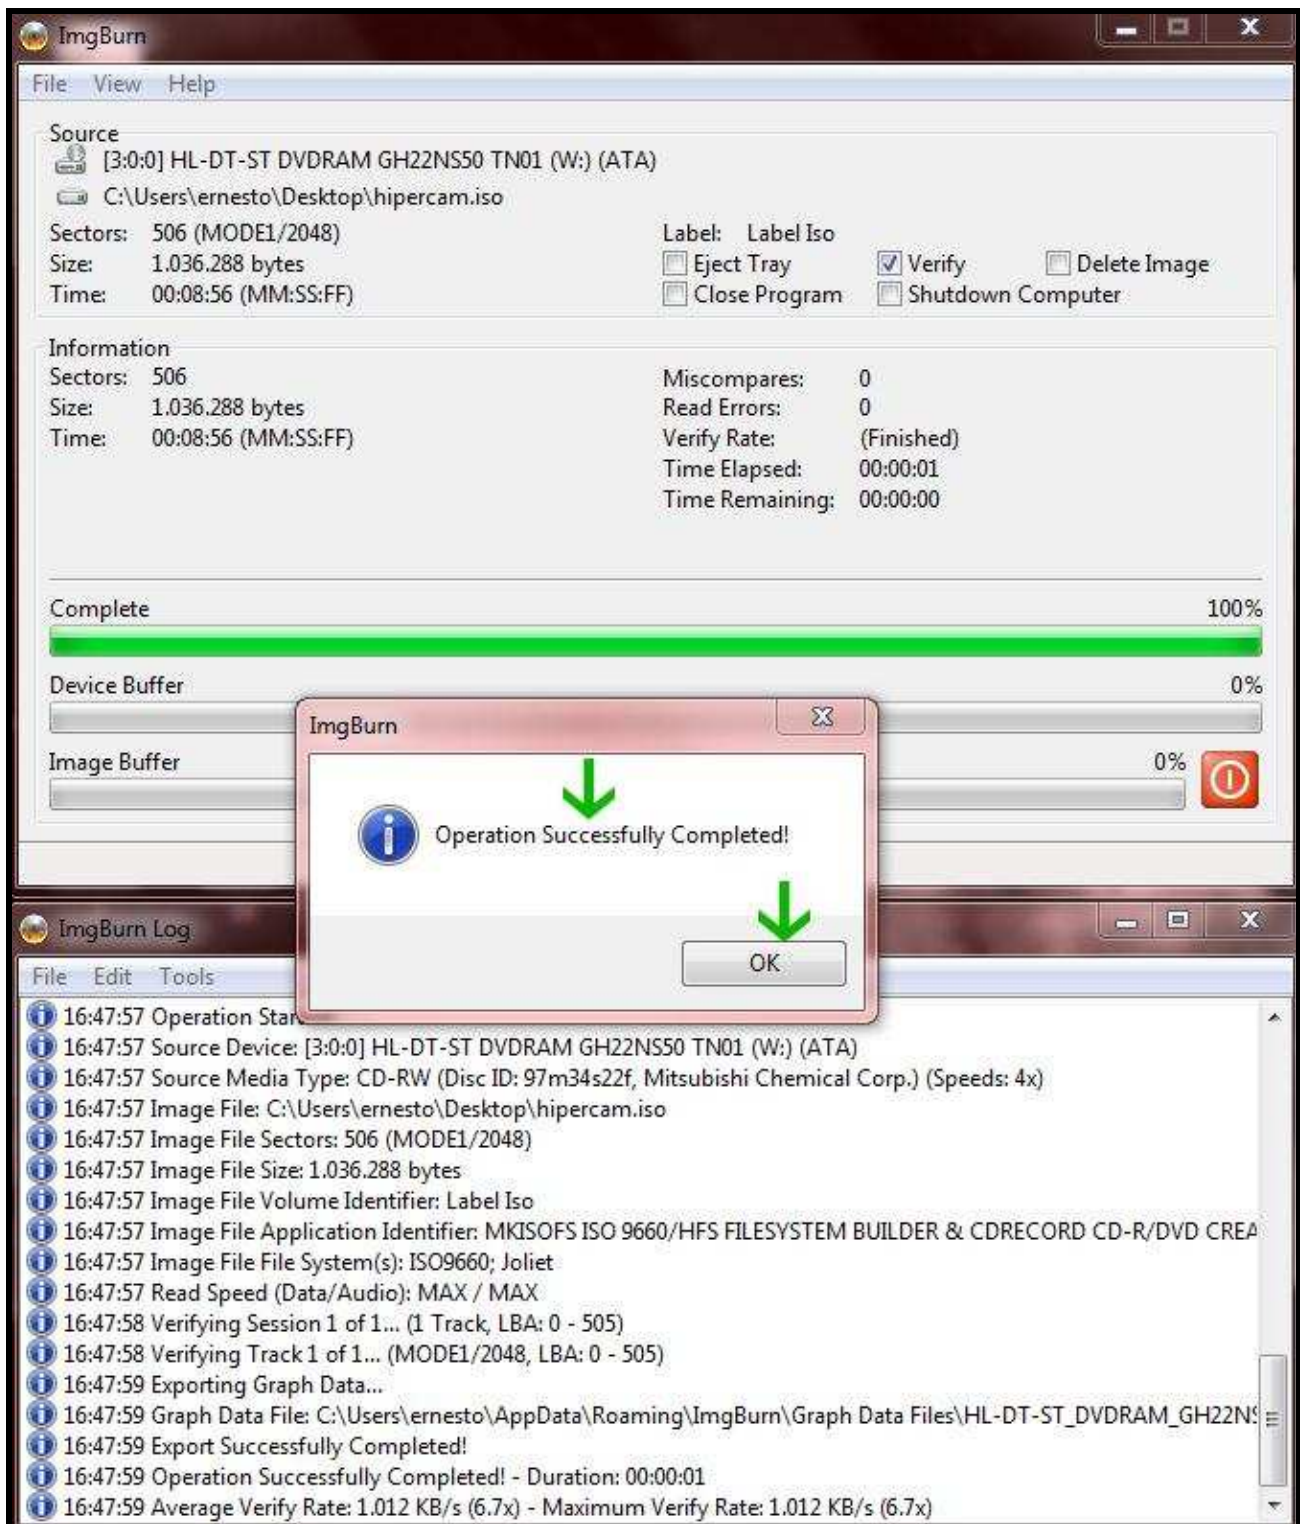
ImgBurn

File View Help

Source

[3:0:0] HL-DT-ST DVDRAM GH22NS50 TN01 (W:) (ATA)

C:\Users\ernesto\Desktop\hipercam.iso

Sectors: 506 (MODE1/2048)
Size: 1.036.288 bytes
Time: 00:08:56 (MM:SS:FF)

Label: Label Iso
Eject Tray
Verify
Delete Image
Close Program
Shutdown Computer

Information
Sectors: 506
Size: 1.036.288 bytes
Time: 00:08:56 (MM:SS:FF)

Miscompares: 0
Read Errors: 0
Verify Rate: (Finished)
Time Elapsed: 00:00:01
Time Remaining: 00:00:00

Complete 100%

Device Buffer 0%

Image Buffer 0%

ImgBurn

Operation Successfully Completed!

OK

ImgBurn Log

File Edit Tools

16:47:57 Operation Star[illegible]
16:47:57 Source Device: [3:0:0] HL-DT-ST DVDRAM GH22NS50 TN01 (W:) (ATA)
16:47:57 Source Media Type: CD-RW (Disc ID: 97m34s22f, Mitsubishi Chemical Corp.) (Speeds: 4x)
16:47:57 Image File: C:\Users\ernesto\Desktop\hipercam.iso
16:47:57 Image File Sectors: 506 (MODE1/2048)
16:47:57 Image File Size: 1.036.288 bytes
16:47:57 Image File Volume Identifier: Label Iso
16:47:57 Image File Application Identifier: MKISOFS ISO 9660/HFS FILESYSTEM BUILDER & CDRECORD CD-R/DVD CREA
16:47:57 Image File File System(s): ISO9660; Joliet
16:47:57 Read Speed (Data/Audio): MAX / MAX
16:47:58 Verifying Session 1 of 1... (1 Track, LBA: 0 - 505)
16:47:58 Verifying Track 1 of 1... (MODE1/2048, LBA: 0 - 505)
16:47:59 Exporting Graph Data...
16:47:59 Graph Data File: C:\Users\ernesto\AppData\Roaming\ImgBurn\Graph Data Files\HL-DT-ST_DVDRAM_GH22N
16:47:59 Export Successfully Completed!
16:47:59 Operation Successfully Completed! - Duration: 00:00:01
16:47:59 Average Verify Rate: 1.012 KB/s (6.7x) - Maximum Verify Rate: 1.012 KB/s (6.7x)